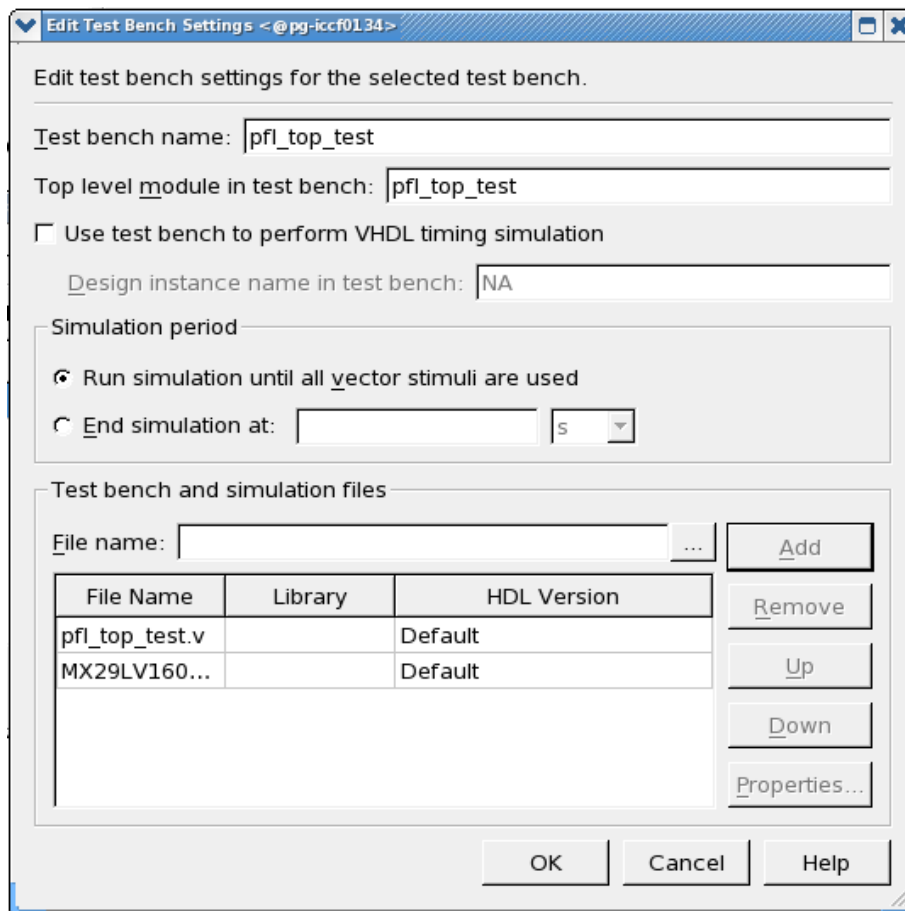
Edit Test Bench Settings <@pg-iccf0134>

Edit test bench settings for the selected test bench.

Test bench name: pfl_top_test

Top level module in test bench: pfl_top_test

Use test bench to perform VHDL timing simulation

Design instance name in test bench: NA

Simulation period

Run simulation until all vector stimuli are used

End simulation at: s

Test bench and simulation files

File name: ...

Add

| File Name | Library | HDL Version |
|---|---|---|
| pfl_top_test.v | | Default |
| MX29LV160... | | Default |

Remove

Up

Down

Properties...

OK Cancel Help